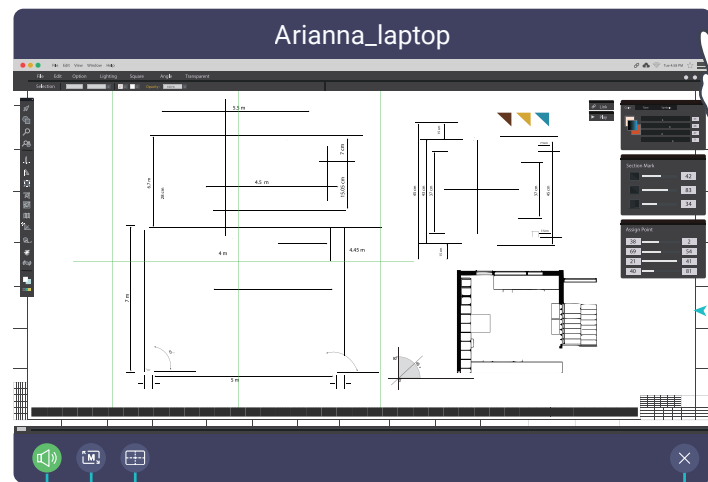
Arianna_laptop

File Edit View Window Help

File Edit Option Lighting Square Angle Transparent

Selection

5.5 m

6.7 m

4.5 m

7 cm

4 m

4.45 m

7 m

5 m

Section Mark

42

83

34

Assign Point

38

2

69

58

21

41

40

81